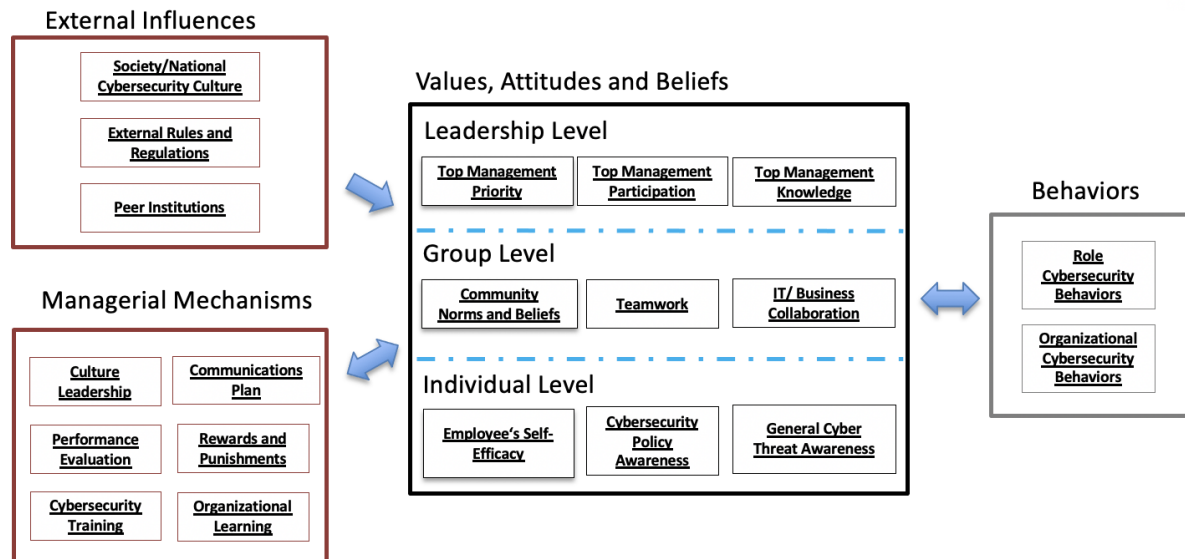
External Influences

Society/National Cybersecurity Culture

External Rules and Regulations

Peer Institutions

Managerial Mechanisms

Culture Leadership

Communications Plan

Performance Evaluation

Rewards and Punishments

Cybersecurity Training

Organizational Learning

Values, Attitudes and Beliefs

Leadership Level

Top Management Priority

Top Management Participation

Top Management Knowledge

Group Level

Community Norms and Beliefs

Teamwork

IT/ Business Collaboration

Individual Level

Employee's Self-Efficacy

Cybersecurity Policy Awareness

General Cyber Threat Awareness

Behaviors

Role Cybersecurity Behaviors

Organizational Cybersecurity Behaviors